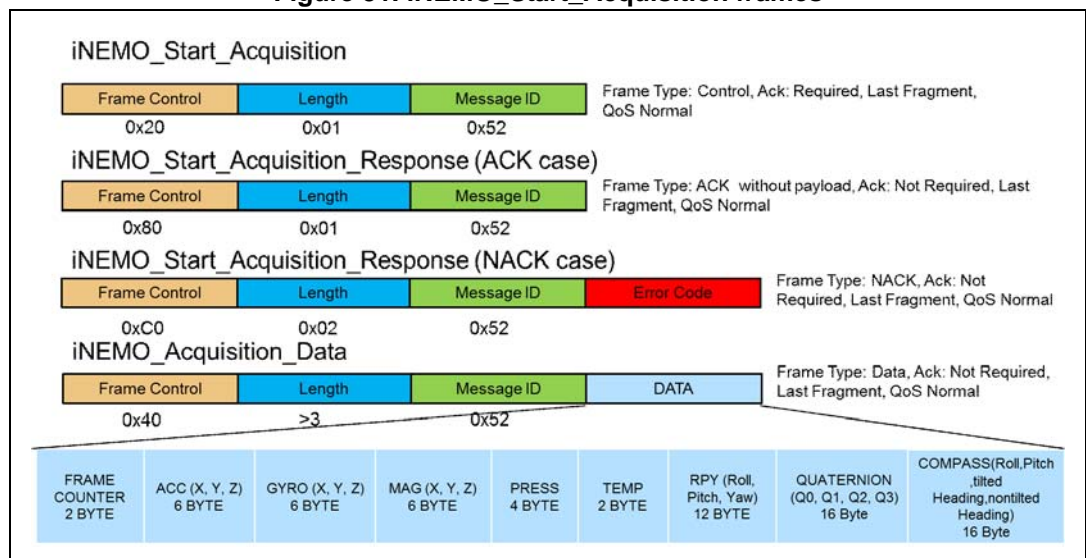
iNEMO_Start_Acquisition

| Frame Control | Length | Message ID |
|---|---|---|
| 0x20 | 0x01 | 0x52 |

Frame Type: Control, Ack: Required, Last Fragment, QoS Normal

iNEMO_Start_Acquisition_Response (ACK case)

| Frame Control | Length | Message ID |
|---|---|---|
| 0x80 | 0x01 | 0x52 |

Frame Type: ACK without payload, Ack: Not Required, Last Fragment, QoS Normal

iNEMO_Start_Acquisition_Response (NACK case)

| Frame Control | Length | Message ID | Error Code |
|---|---|---|---|
| 0xC0 | 0x02 | 0x52 | |

Frame Type: NACK, Ack: Not Required, Last Fragment, QoS Normal

iNEMO_Acquisition_Data

| Frame Control | Length | Message ID | DATA |
|---|---|---|---|
| 0x40 | >3 | 0x52 | |

Frame Type: Data, Ack: Not Required, Last Fragment, QoS Normal

| FRAME COUNTER 2 BYTE | ACC (X, Y, Z) 6 BYTE | GYRO (X, Y, Z) 6 BYTE | MAG (X, Y, Z) 6 BYTE | PRESS 4 BYTE | TEMP 2 BYTE | RPY (Roll, Pitch, Yaw) 12 BYTE | QUATERNION (Q0, Q1, Q2, Q3) 16 Byte | COMPASS(Roll,Pitch ,tilted Heading,nontilted Heading) 16 Byte |
|---|---|---|---|---|---|---|---|---|